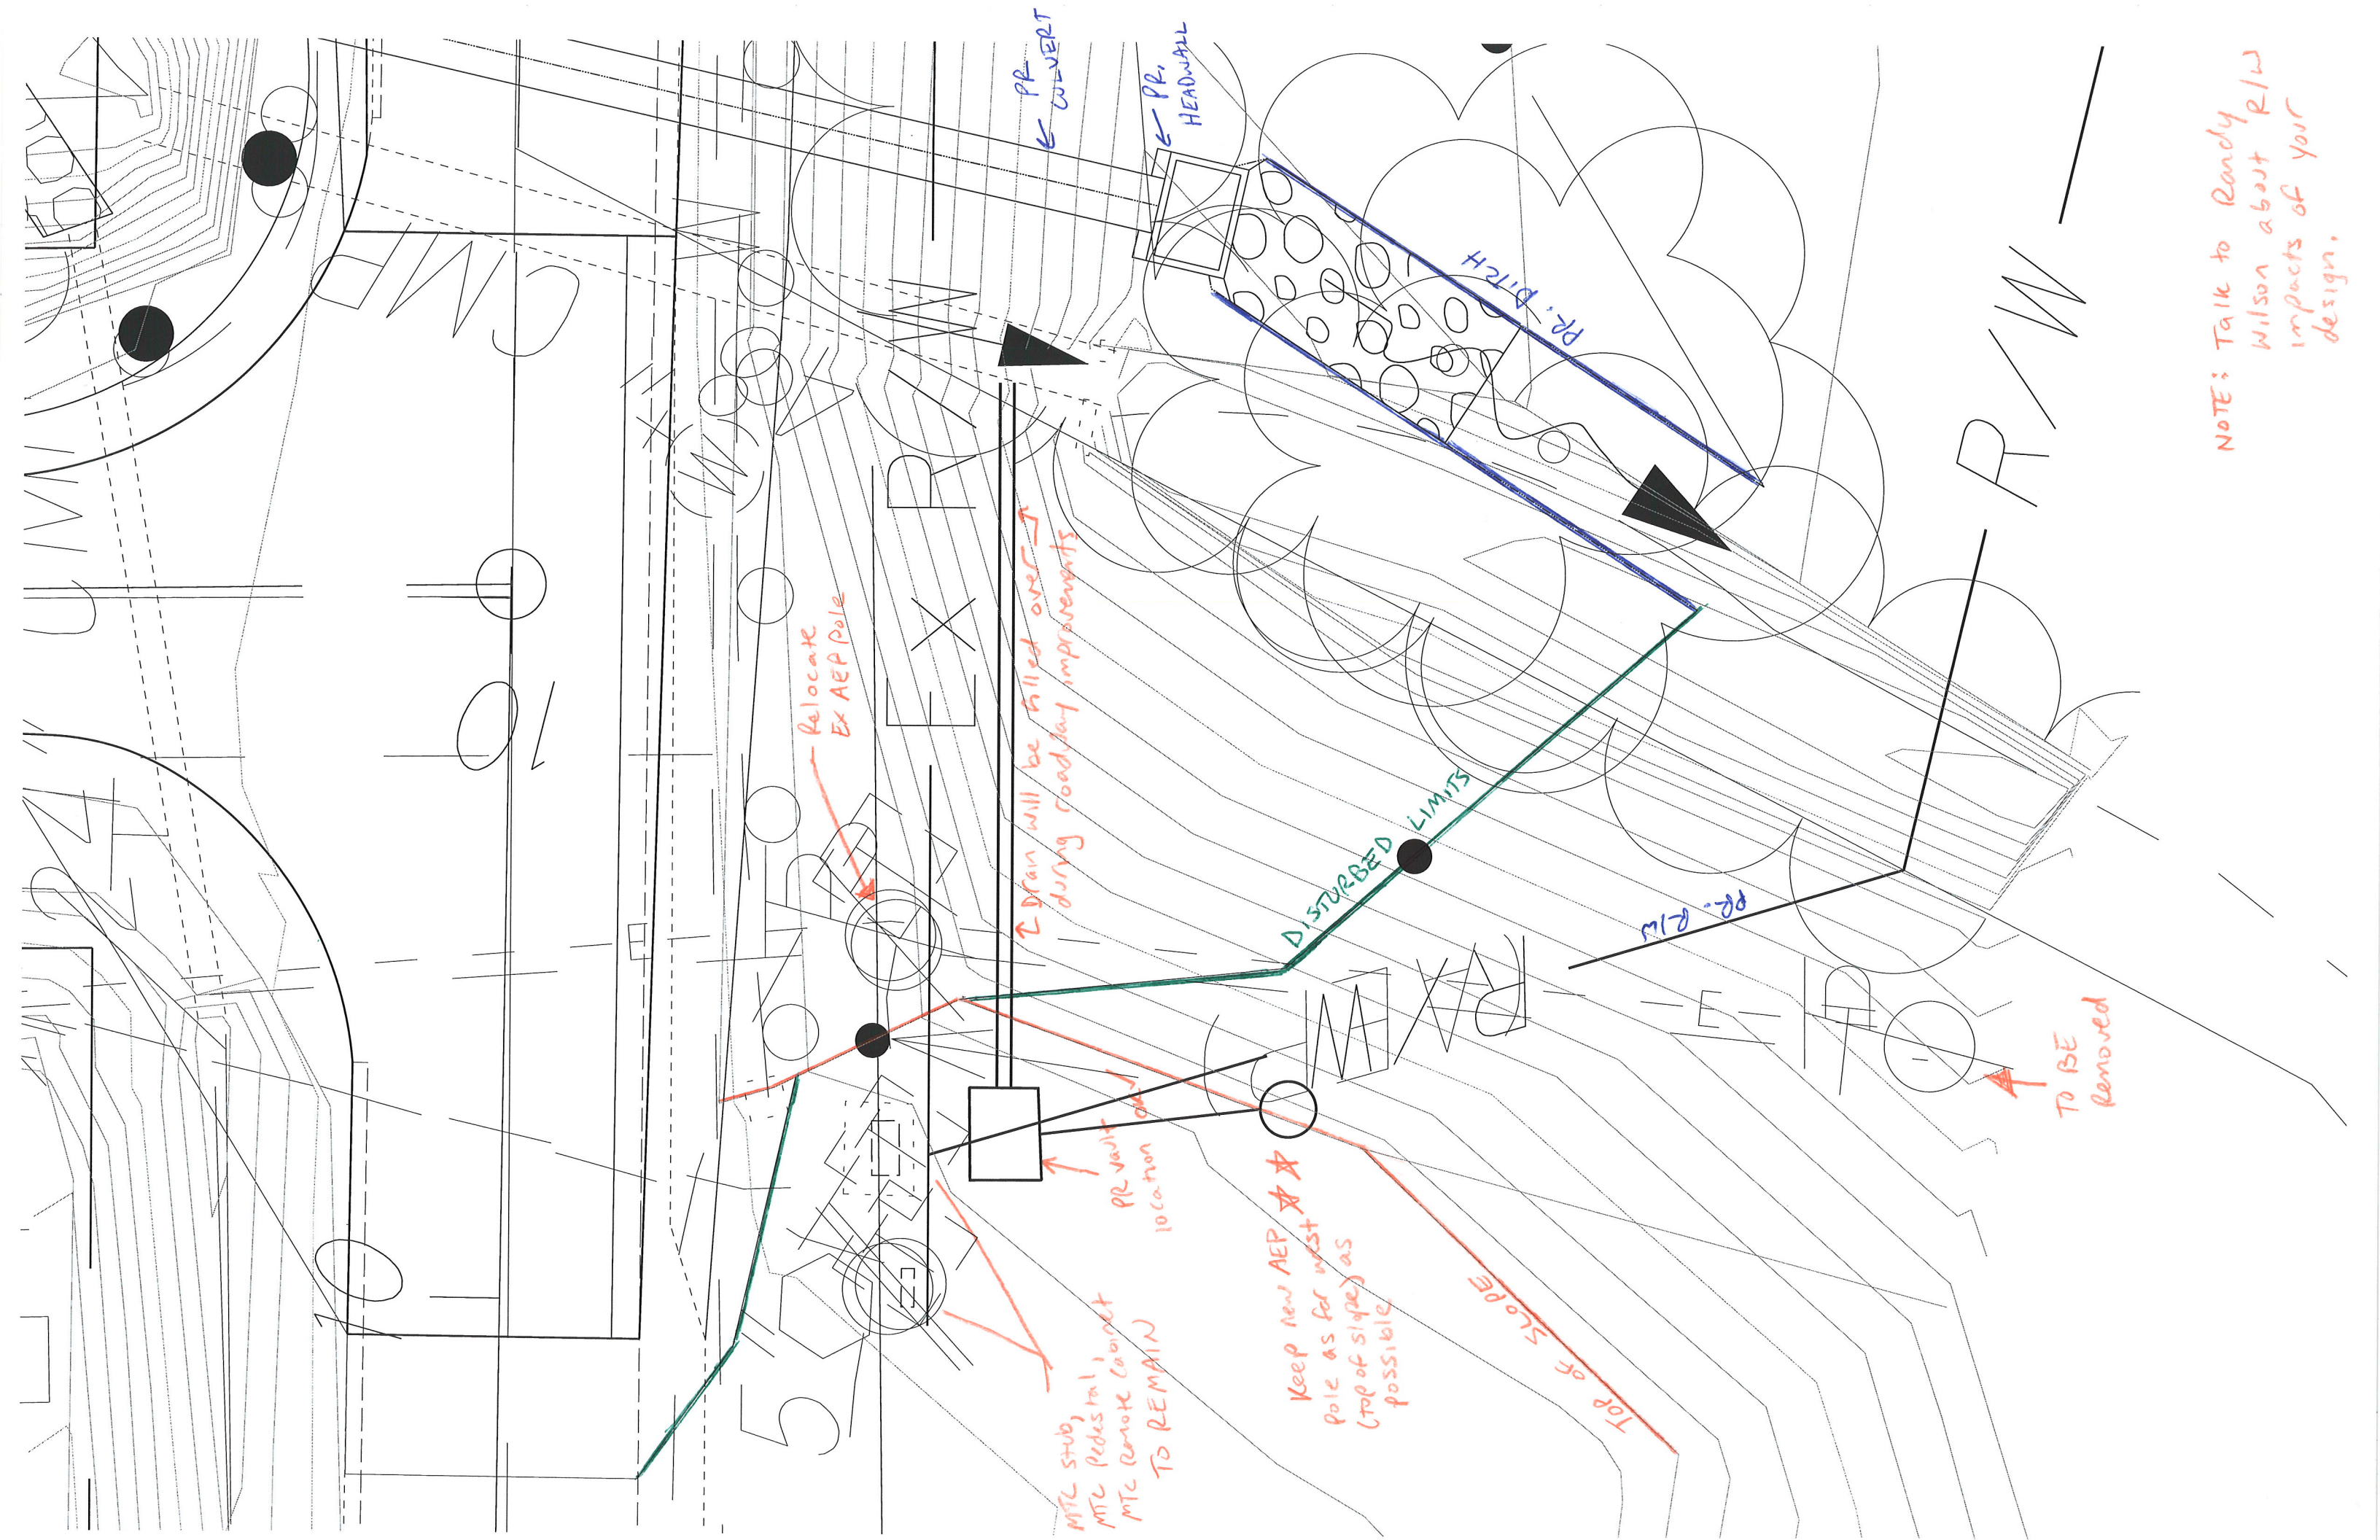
PR. CULVERT

PR. HEADWALL

PR. DITCH

R/W

NOTE: Talk to Randy Wilson about R/W impacts of your design.

CMP

EX R/W

10

Relocate Ex AEP Pole

Drain will be filled over during roadway improvements

DISTURBED LIMITS

PR. R/W

EX R/W

TO BE Removed

PR vault location

Keep new AEP pole as far west (top of slope) as possible

TOP OF SLOPE

MTC STUB, MTC Pedestal, MTC Remote Cabinet TO REMAIN